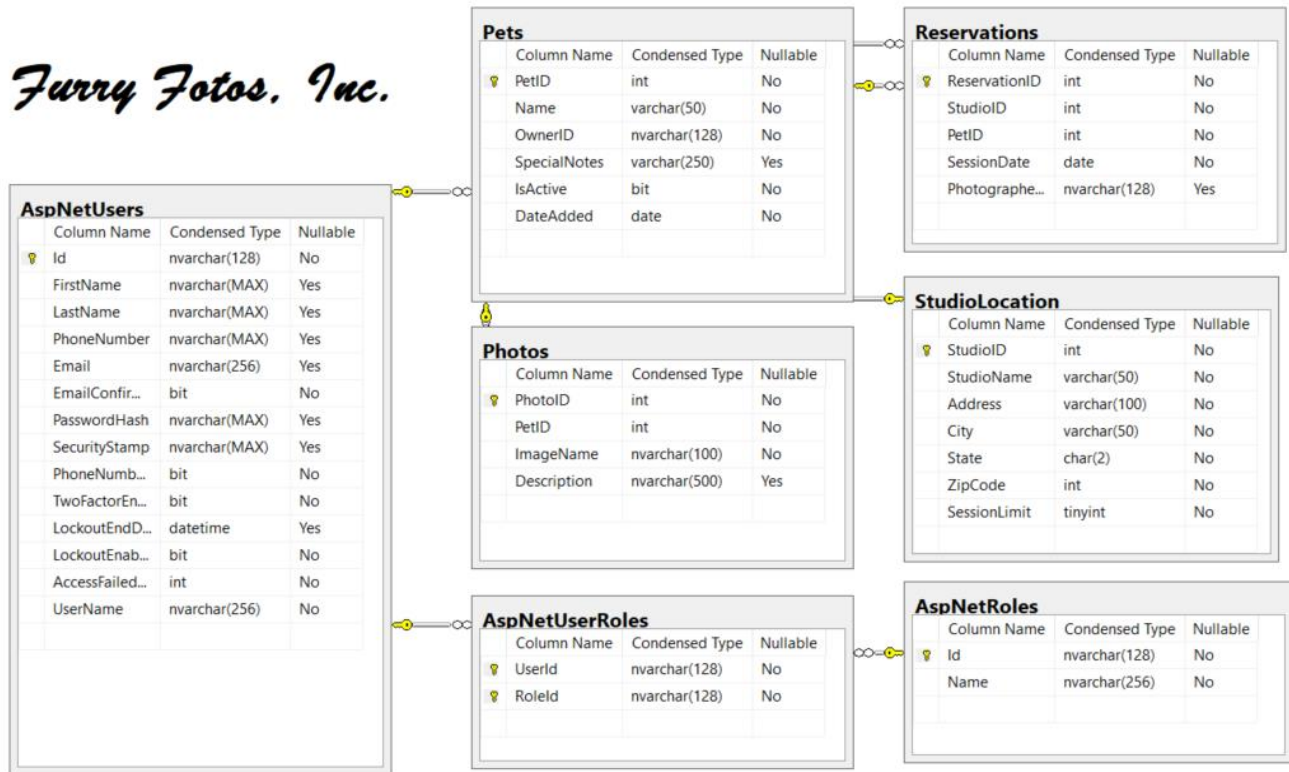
Furry Fotos, Inc.

Pets

| Column Name | Condensed Type | Nullable |
|---|---|---|
| PetID | int | No |
| Name | varchar(50) | No |
| OwnerID | nvarchar(128) | No |
| SpecialNotes | varchar(250) | Yes |
| IsActive | bit | No |
| DateAdded | date | No |

Reservations

| Column Name | Condensed Type | Nullable |
|---|---|---|
| ReservationID | int | No |
| StudioID | int | No |
| PetID | int | No |
| SessionDate | date | No |
| Photographe... | nvarchar(128) | Yes |

AspNetUsers

| Column Name | Condensed Type | Nullable |
|---|---|---|
| Id | nvarchar(128) | No |
| FirstName | nvarchar(MAX) | Yes |
| LastName | nvarchar(MAX) | Yes |
| PhoneNumber | nvarchar(MAX) | Yes |
| Email | nvarchar(256) | Yes |
| EmailConfir... | bit | No |
| PasswordHash | nvarchar(MAX) | Yes |
| SecurityStamp | nvarchar(MAX) | Yes |
| PhoneNumb... | bit | No |
| TwoFactorEn... | bit | No |
| LockoutEndD... | datetime | Yes |
| LockoutEnab... | bit | No |
| AccessFailed... | int | No |
| UserName | nvarchar(256) | No |

StudioLocation

| Column Name | Condensed Type | Nullable |
|---|---|---|
| StudioID | int | No |
| StudioName | varchar(50) | No |
| Address | varchar(100) | No |
| City | varchar(50) | No |
| State | char(2) | No |
| ZipCode | int | No |
| SessionLimit | tinyint | No |

Photos

| Column Name | Condensed Type | Nullable |
|---|---|---|
| PhotoID | int | No |
| PetID | int | No |
| ImageName | nvarchar(100) | No |
| Description | nvarchar(500) | Yes |

AspNetUserRoles

| Column Name | Condensed Type | Nullable |
|---|---|---|
| UserId | nvarchar(128) | No |
| RoleId | nvarchar(128) | No |

AspNetRoles

| Column Name | Condensed Type | Nullable |
|---|---|---|
| Id | nvarchar(128) | No |
| Name | nvarchar(256) | No |